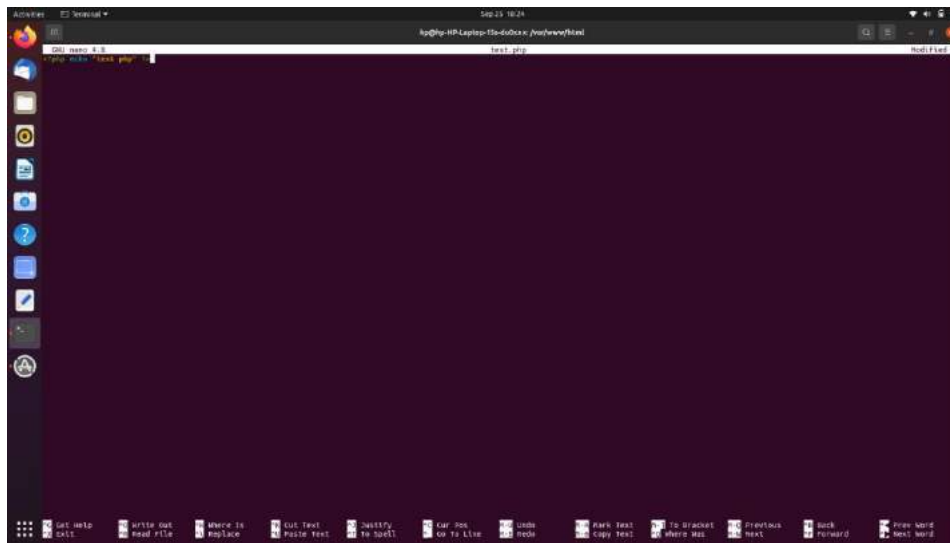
Activities Terminal ▾ Sep 25 18:24

hp@hp-HP-Laptop-15s-du0xxx: /var/www/html

GNU nano 4.8 test.php Modified
<?php echo "test php" ?>

^G Get Help ^O Write Out ^W Where Is ^K Cut Text ^J Justify ^C Cur Pos M-U Undo M-A Mark Text M-] To Bracket M-Q Previous ^B Back ^◂ Prev Word
^X Exit ^R Read File ^\ Replace ^U Paste Text ^T To Spell ^_ Go To Line M-E Redo M-6 Copy Text ^Q Where Was M-W Next ^F Forward ^▸ Next Word